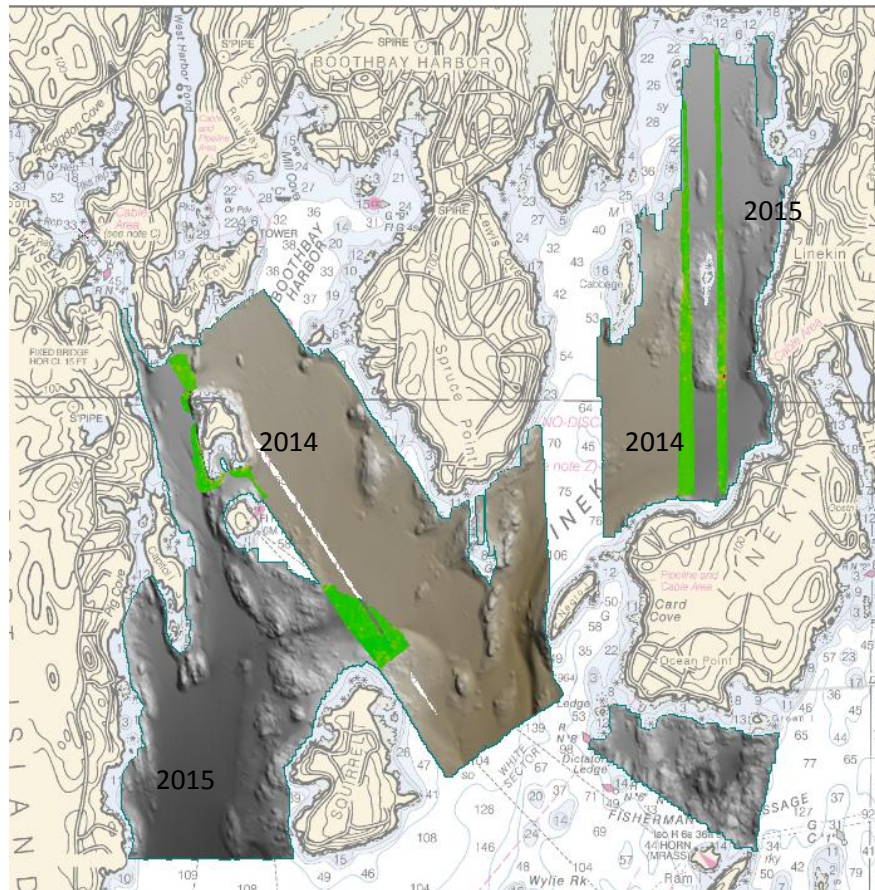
BOOTHBAY HARBOR
SPIRE
SPIRE
West Harbor Pond
Hodgdon Cove
Cable Area (see note C)
TOWER
BOOTHBAY HARBOR
Mill Cove
SPIRE
Lewis Cove
Spruce Point
Cabbage
Linekin
2015
2014
2014
FIXED BRIDGE HOR CL 15 FT
SPIRE
NO-DISC
LINEKIN
Card Cove
Ocean Point
Pipeline and Cable Area
SQUIRREL
WHITE SECTOR
Dictator Ledge
FISHERMAN
PASSAGE
Ledge
HORN
Ram
Wylie Rk
2015
ISLAND